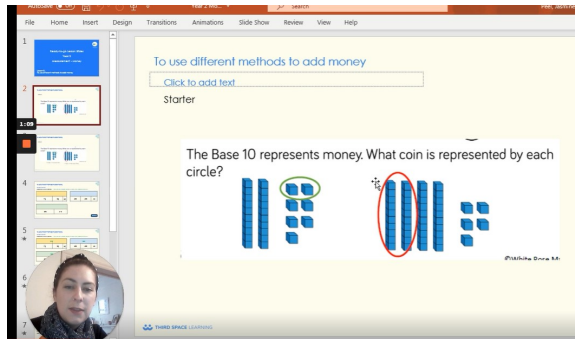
AutoSave
Year 1 Mo...
Search
File Home Insert Design Transitions Animations Slide Show Review View Help
1
2
1:09
3
4
5
6
7
To use different methods to add money
Click to add text
Starter
The Base 10 represents money. What coin is represented by each circle?
©White Rose M
THIRD SPACE LEARNING